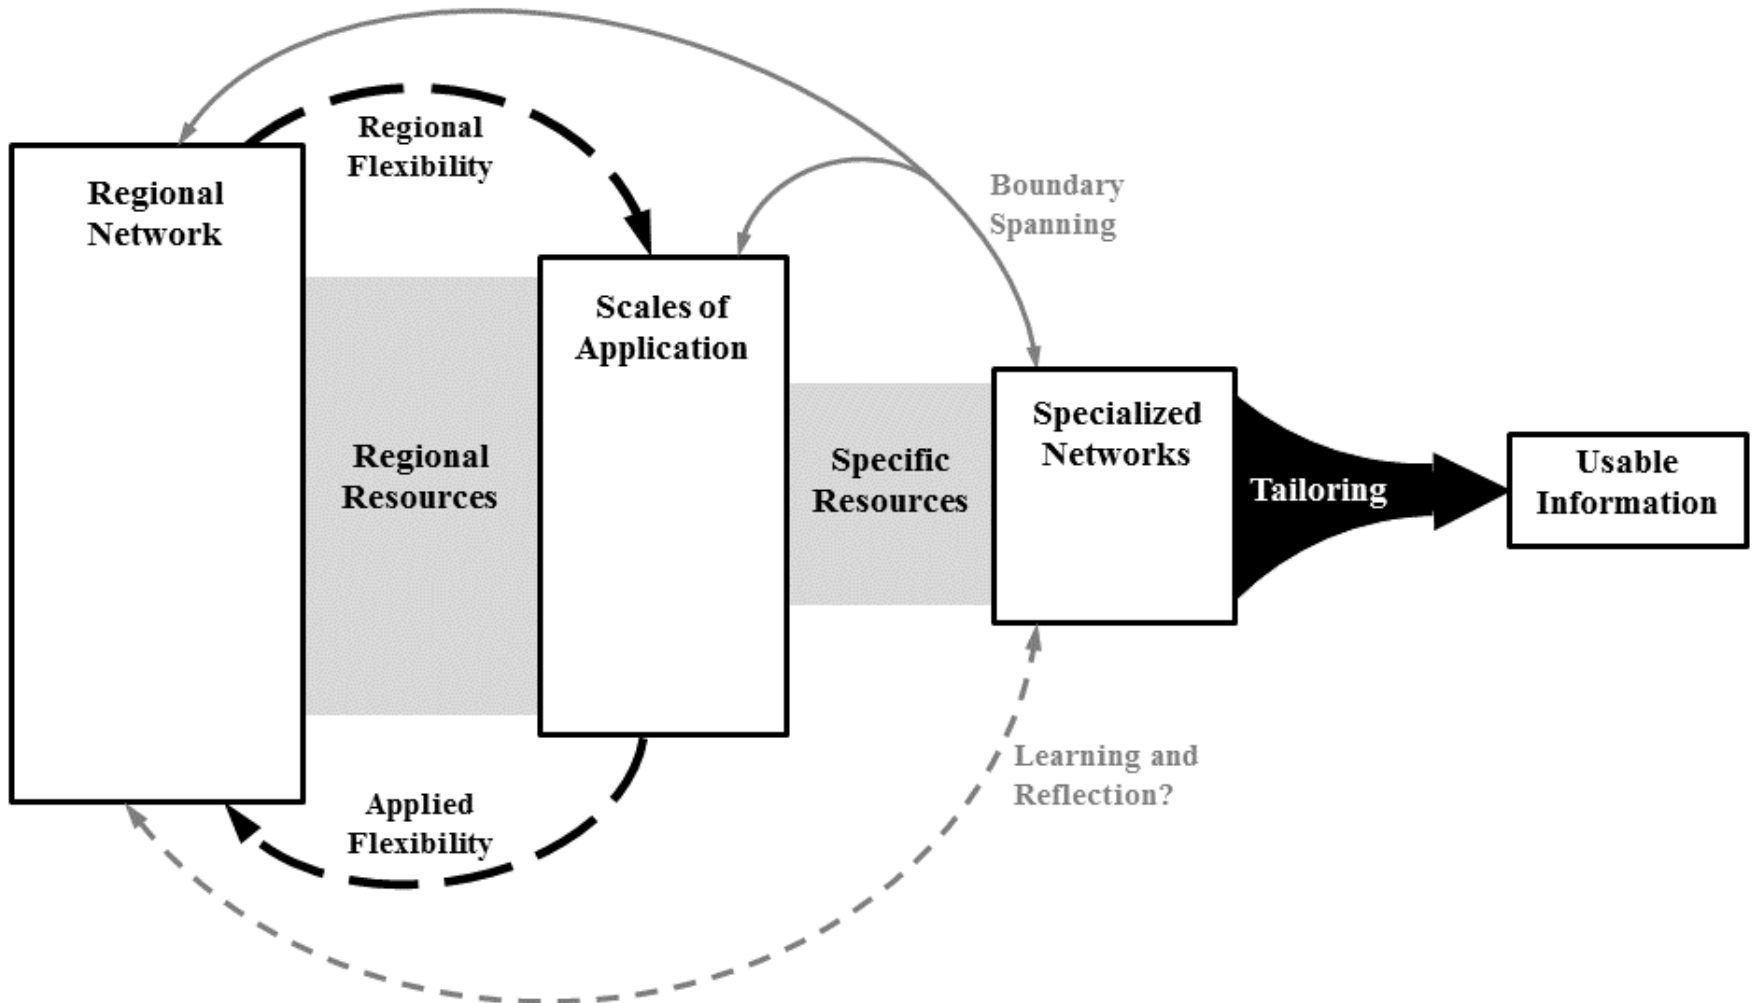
Regional Network

Regional Flexibility

Boundary Spanning

Scales of Application

Regional Resources

Specific Resources

Specialized Networks

Tailoring

Usable Information

Learning and Reflection?

Applied Flexibility